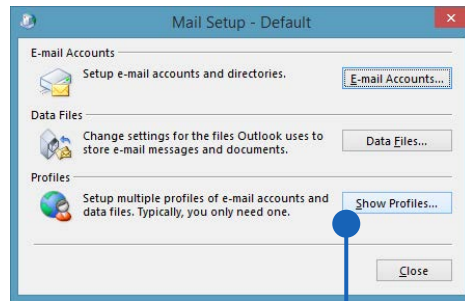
Mail Setup - Default

E-mail Accounts

Setup e-mail accounts and directories.

E-mail Accounts...

Data Files

Change settings for the files Outlook uses to store e-mail messages and documents.

Data Files...

Profiles

Setup multiple profiles of e-mail accounts and data files. Typically, you only need one.

Show Profiles...

Close